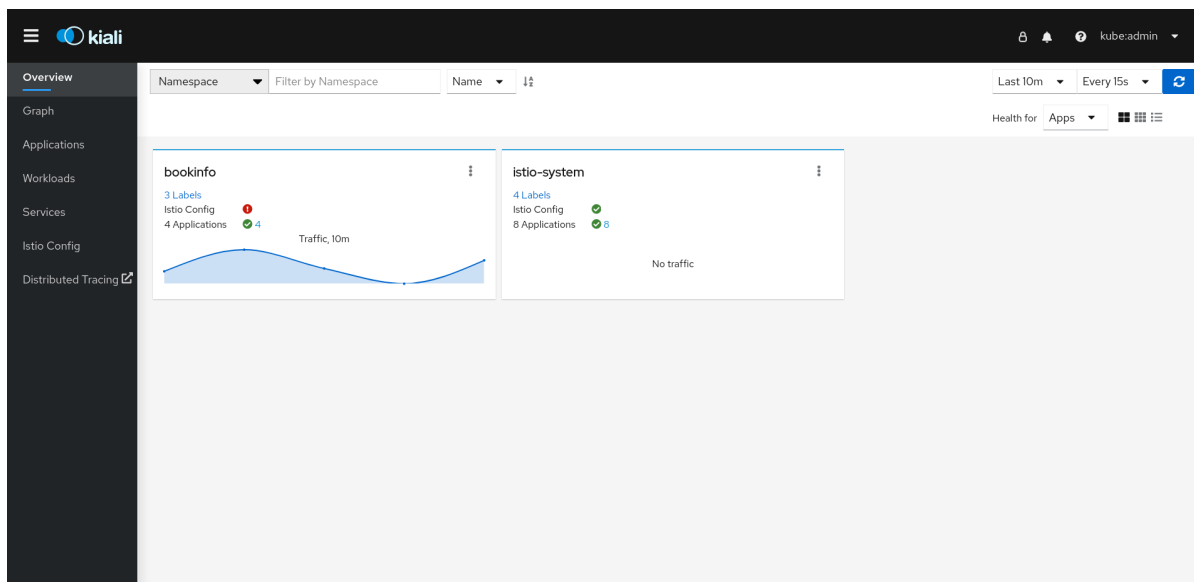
kiali

kube:admin

Overview
Graph
Applications
Workloads
Services
Istio Config
Distributed Tracing

Namespace
Filter by Namespace
Name

Last 10m
Every 15s

Health for Apps

bookinfo
3 Labels
Istio Config
4 Applications 4
Traffic, 10m

istio-system
4 Labels
Istio Config
8 Applications 8
No traffic